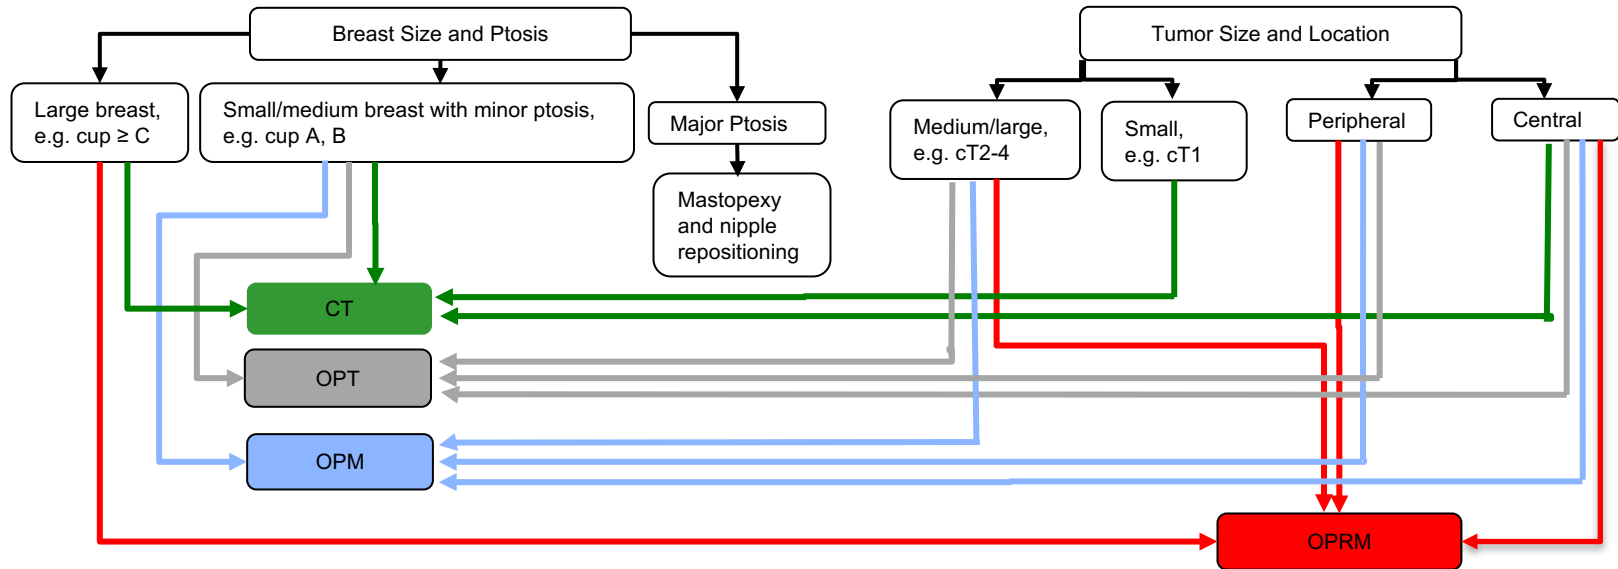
Breast Size and Ptosis

Tumor Size and Location

Large breast, e.g. cup ≥ C

Small/medium breast with minor ptosis, e.g. cup A, B

Major Ptosis

Mastopexy and nipple repositioning

Medium/large, e.g. cT2-4

Small, e.g. cT1

Peripheral

Central

CT

OPT

OPM

OPRM